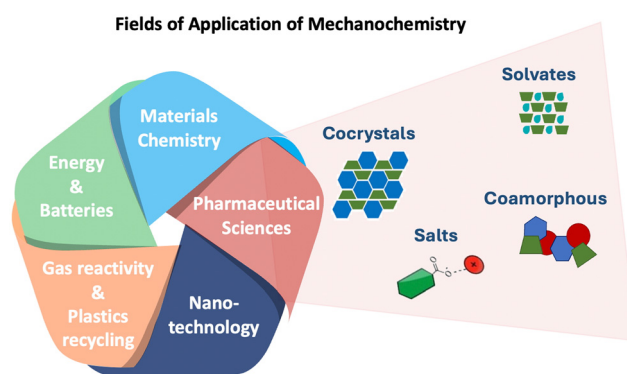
Fields of Application of Mechanochemistry

Materials Chemistry

Energy & Batteries

Pharmaceutical Sciences

Gas reactivity & Plastics recycling

Nano-technology

Cocrystals

Solvates

Salts

Coamorphous